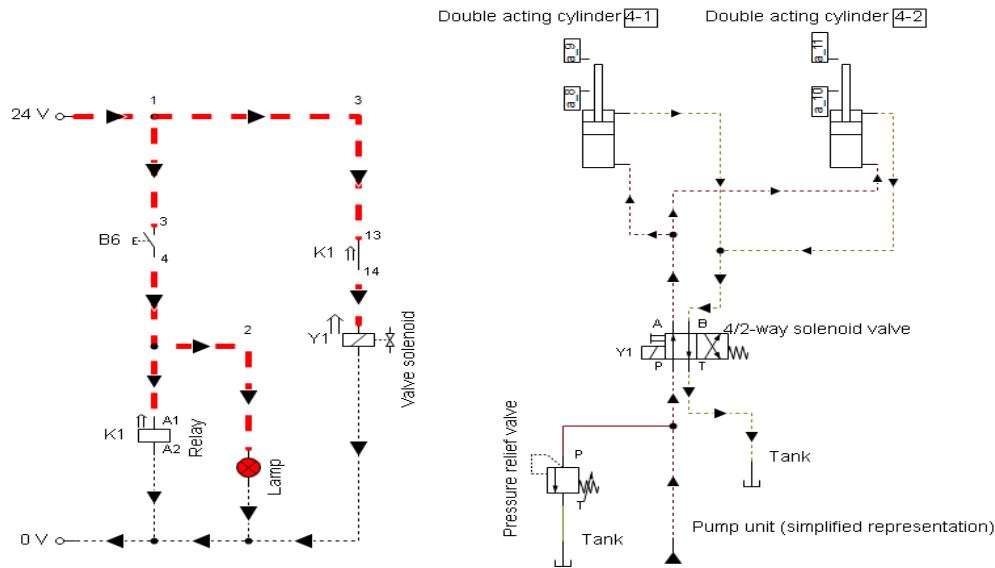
24 V
1
3
B6
3
4
2
K1
13
14
Y1
Valve solenoid
K1
A1
A2
Relay
Lamp
0 V

Double acting cylinder 4-1
Double acting cylinder 4-2
a_9
a_8
a_11
a_10
A
B
4/2-way solenoid valve
Y1
P
T
Tank
Pressure relief valve
P
T
Tank
Pump unit (simplified representation)